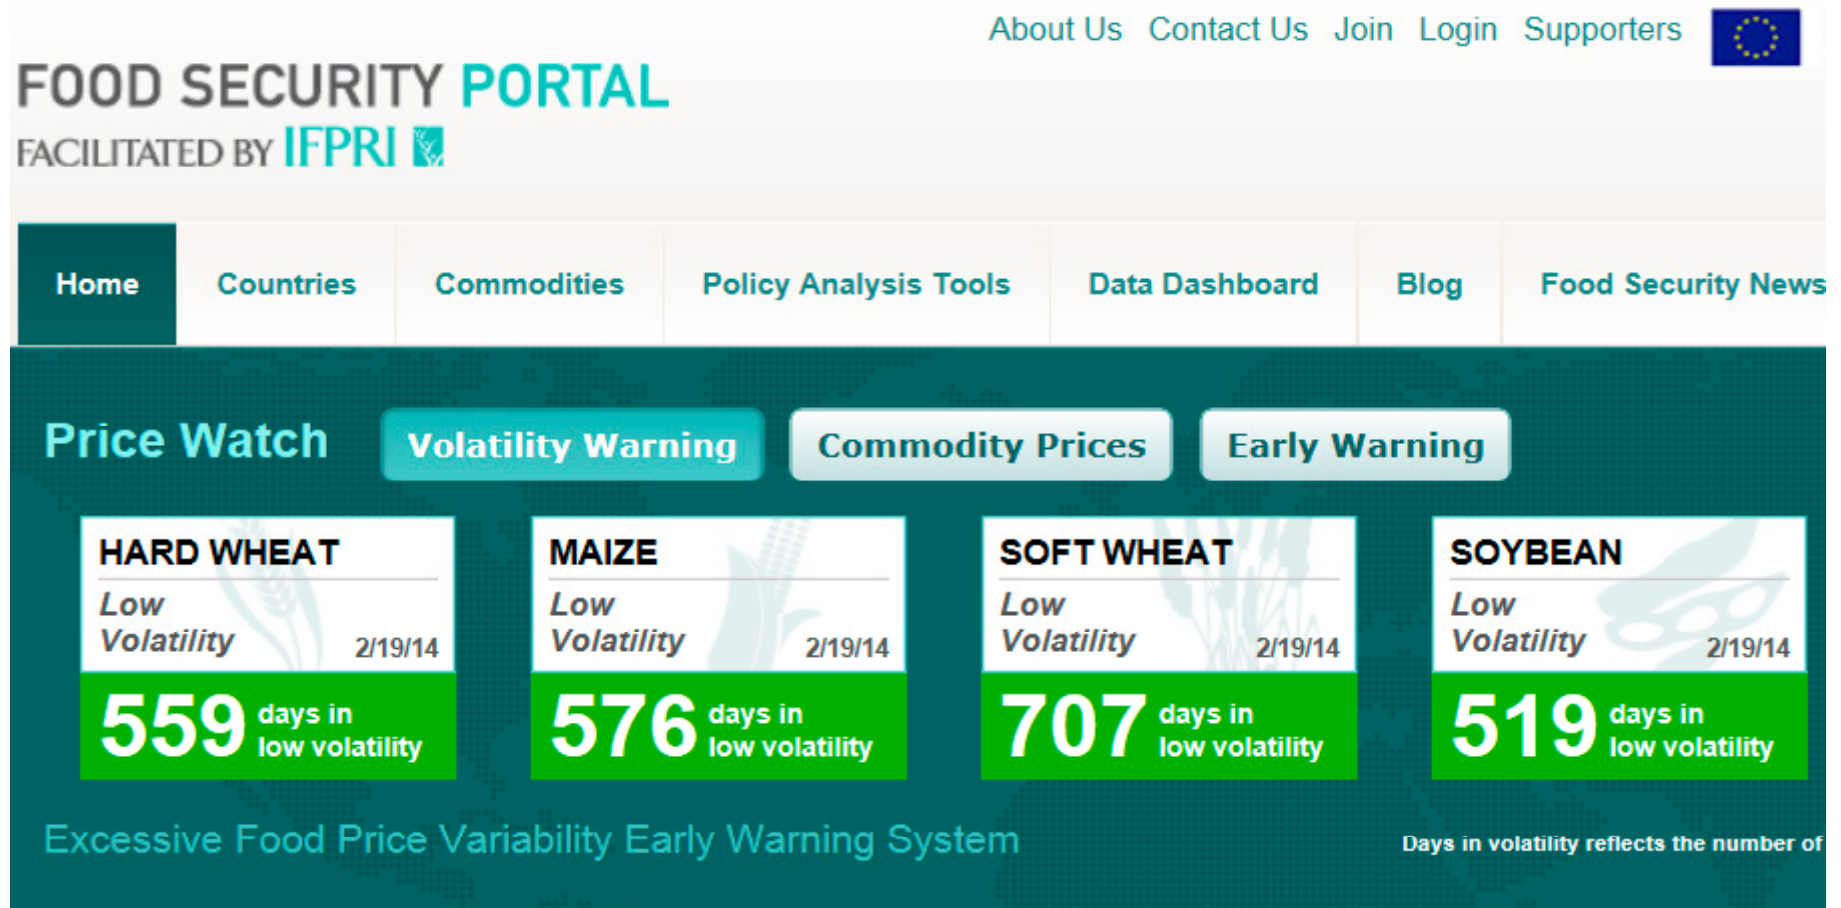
About Us Contact Us Join Login Supporters

FOOD SECURITY PORTAL
FACILITATED BY IFPRI

Home Countries Commodities Policy Analysis Tools Data Dashboard Blog Food Security News

Price Watch Volatility Warning Commodity Prices Early Warning

HARD WHEAT
Low Volatility 2/19/14
559 days in low volatility

MAIZE
Low Volatility 2/19/14
576 days in low volatility

SOFT WHEAT
Low Volatility 2/19/14
707 days in low volatility

SOYBEAN
Low Volatility 2/19/14
519 days in low volatility

Excessive Food Price Variability Early Warning System

Days in volatility reflects the number of